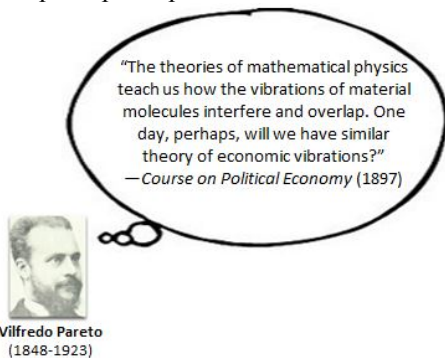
"The theories of mathematical physics teach us how the vibrations of material molecules interfere and overlap. One day, perhaps, will we have similar theory of economic vibrations?"
—*Course on Political Economy* (1897)

Vilfredo Pareto
(1848-1923)